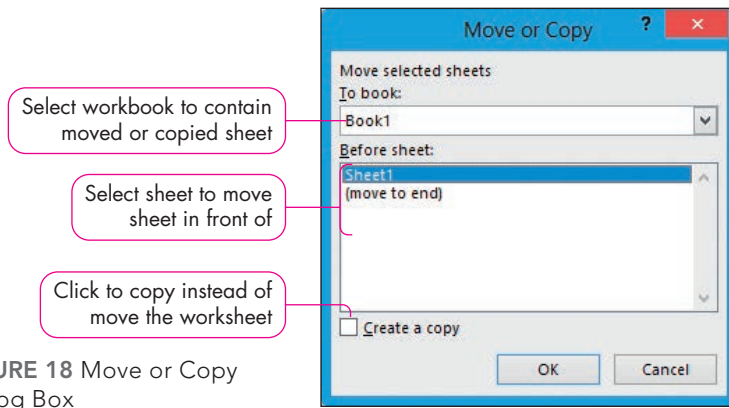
Move or Copy

?

×

Move selected sheets

To book:

Book1

Before sheet:

Sheet1
(move to end)

Create a copy

OK

Cancel

Select workbook to contain moved or copied sheet

Select sheet to move sheet in front of

Click to copy instead of move the worksheet

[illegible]URE 18 Move or Copy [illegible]og Box